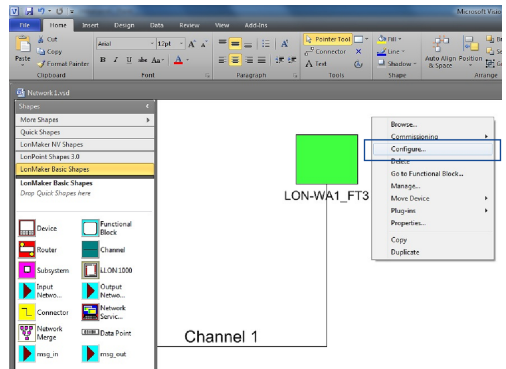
Microsoft Visi

File Home Insert Design Data Review View Add-Ins

Cut
Copy
Paste
Format Painter
Clipboard

Arial
12pt
B I U abc Aa
Font

Paragraph

Pointer Tool
Connector
Text
Tools

Fill
Line
Shadow
Shape

Auto Align & Space
Position
Arrange

Network1.vsd

Shapes
More Shapes
Quick Shapes
LonMaker NV Shapes
LonPoint Shapes 3.0
LonMaker Basic Shapes
LonMaker Basic Shapes
Drop Quick Shapes here

Device
Functional Block
Router
Channel
Subsystem
i.LON 1000
Input Netwo...
Output Netwo...
Connector
Network Servic...
Network Merge
Data Point
msg_in
msg_out

LON-WA1_FT3

Channel 1

Browse...
Commissioning
Configure...
Delete
Go to Functional Block...
Manage...
Move Device
Plug-ins
Properties...
Copy
Duplicate